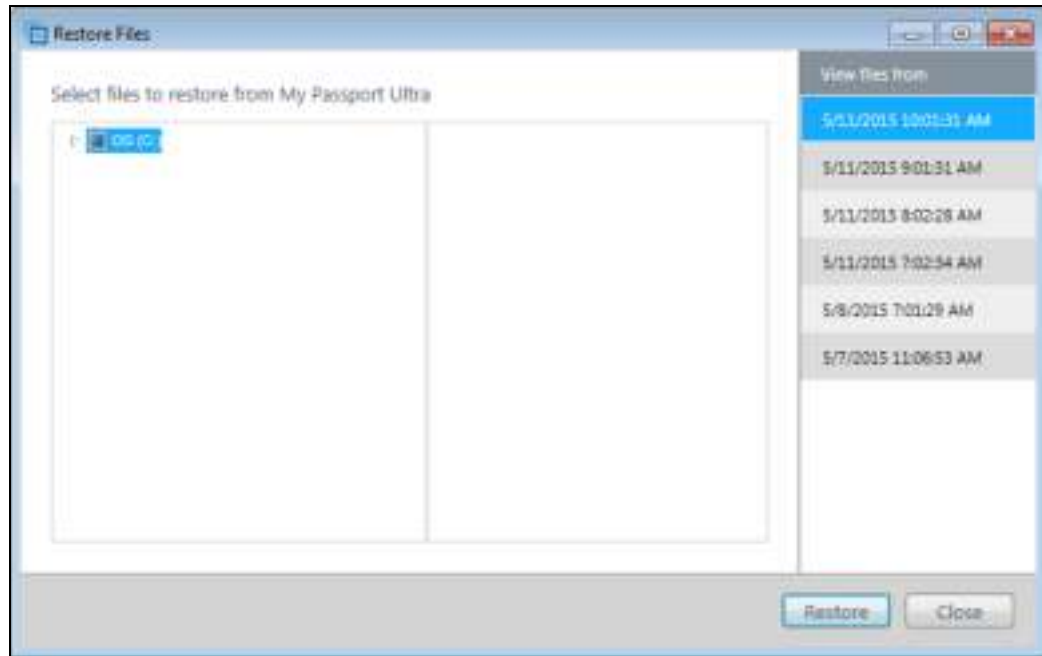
Restore Files

Select files to restore from My Passport Ultra

OS (C:)

View files from

5/11/2015 10:01:31 AM

5/11/2015 9:01:31 AM

5/11/2015 8:02:28 AM

5/11/2015 7:02:34 AM

5/8/2015 7:01:29 AM

5/7/2015 11:06:53 AM

Restore

Close